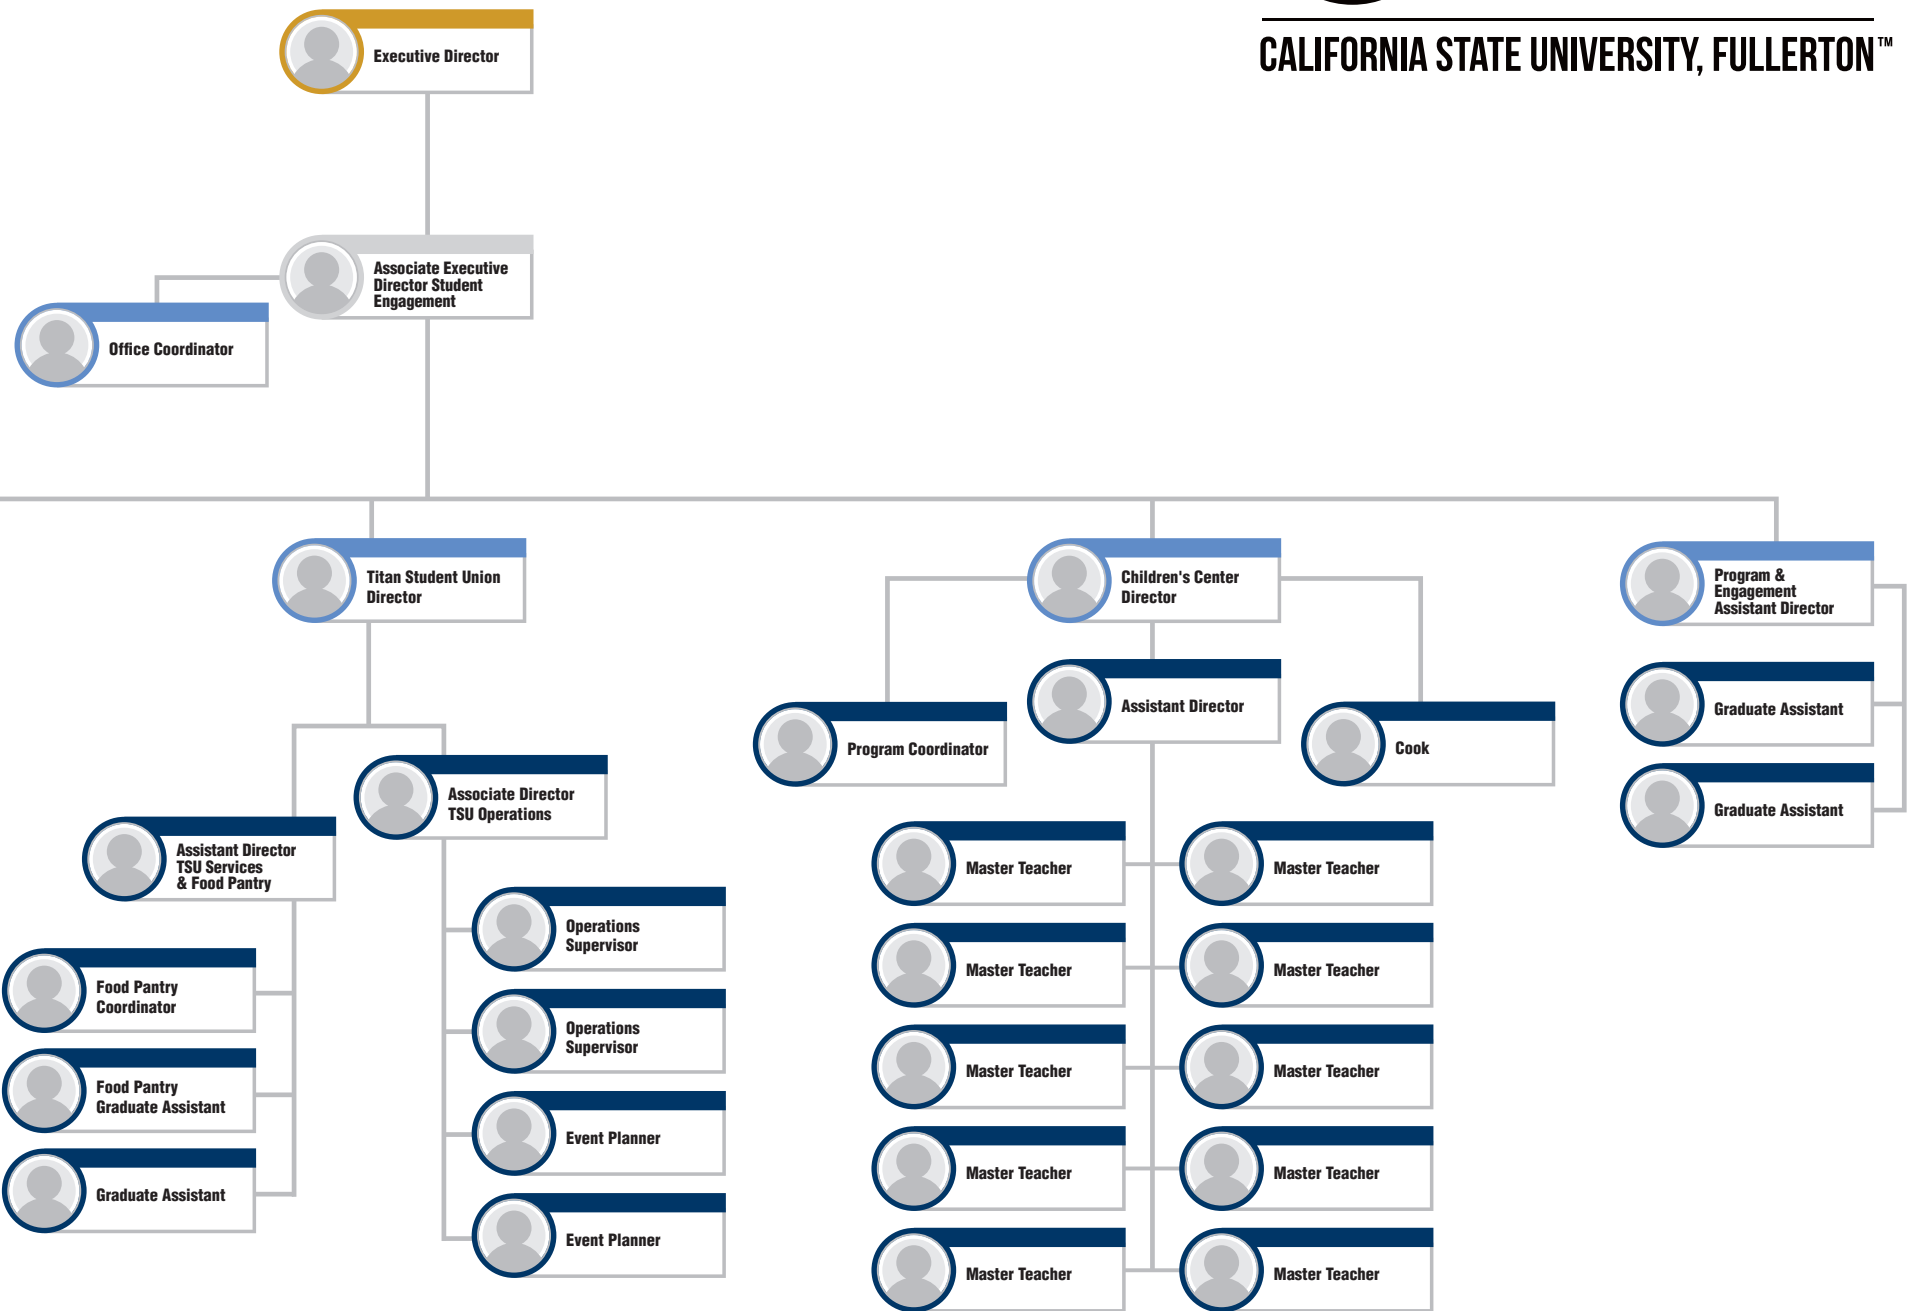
CALIFORNIA STATE UNIVERSITY, FULLERTON™

Executive Director

Associate Executive Director Student Engagement

Office Coordinator

Titan Student Union Director

Children's Center Director

Program & Engagement Assistant Director

Assistant Director

Program Coordinator

Cook

Graduate Assistant

Graduate Assistant

Associate Director TSU Operations

Assistant Director TSU Services & Food Pantry

Operations Supervisor

Operations Supervisor

Event Planner

Event Planner

Food Pantry Coordinator

Food Pantry Graduate Assistant

Graduate Assistant

Master Teacher

Master Teacher

Master Teacher

Master Teacher

Master Teacher

Master Teacher

Master Teacher

Master Teacher

Master Teacher

Master Teacher